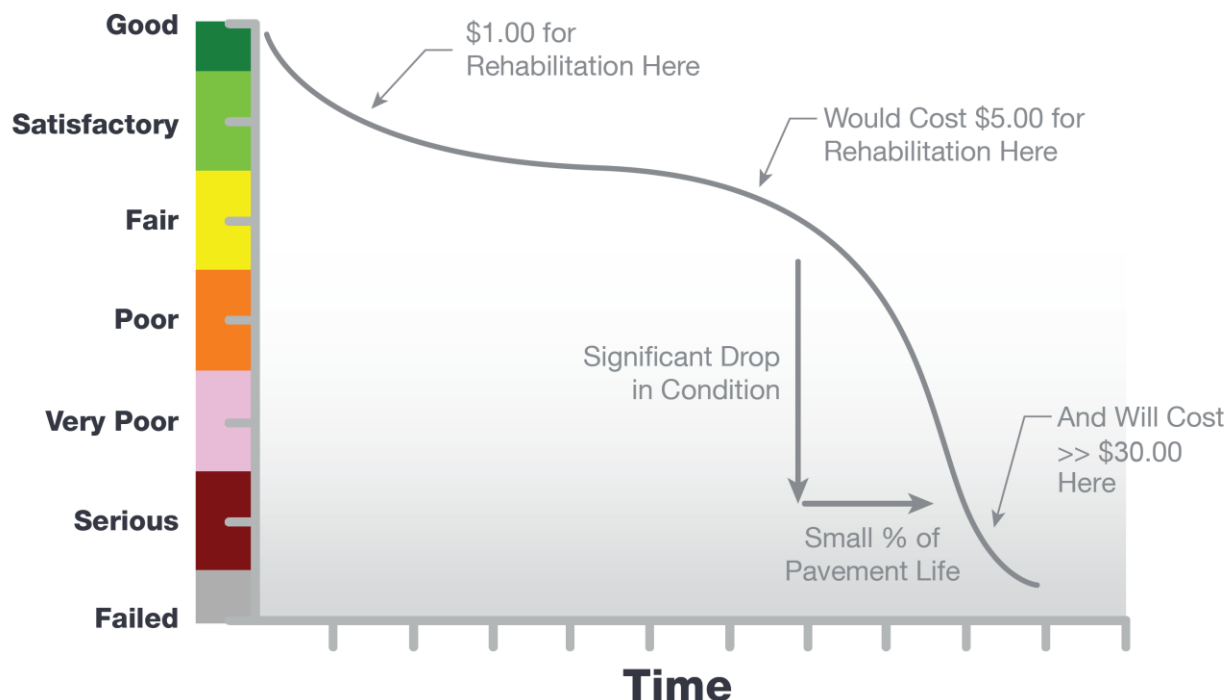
Good
Satisfactory
Fair
Poor
Very Poor
Serious
Failed

\$1.00 for Rehabilitation Here

Would Cost \$5.00 for Rehabilitation Here

Significant Drop in Condition

Small % of Pavement Life

And Will Cost >> \$30.00 Here

Time